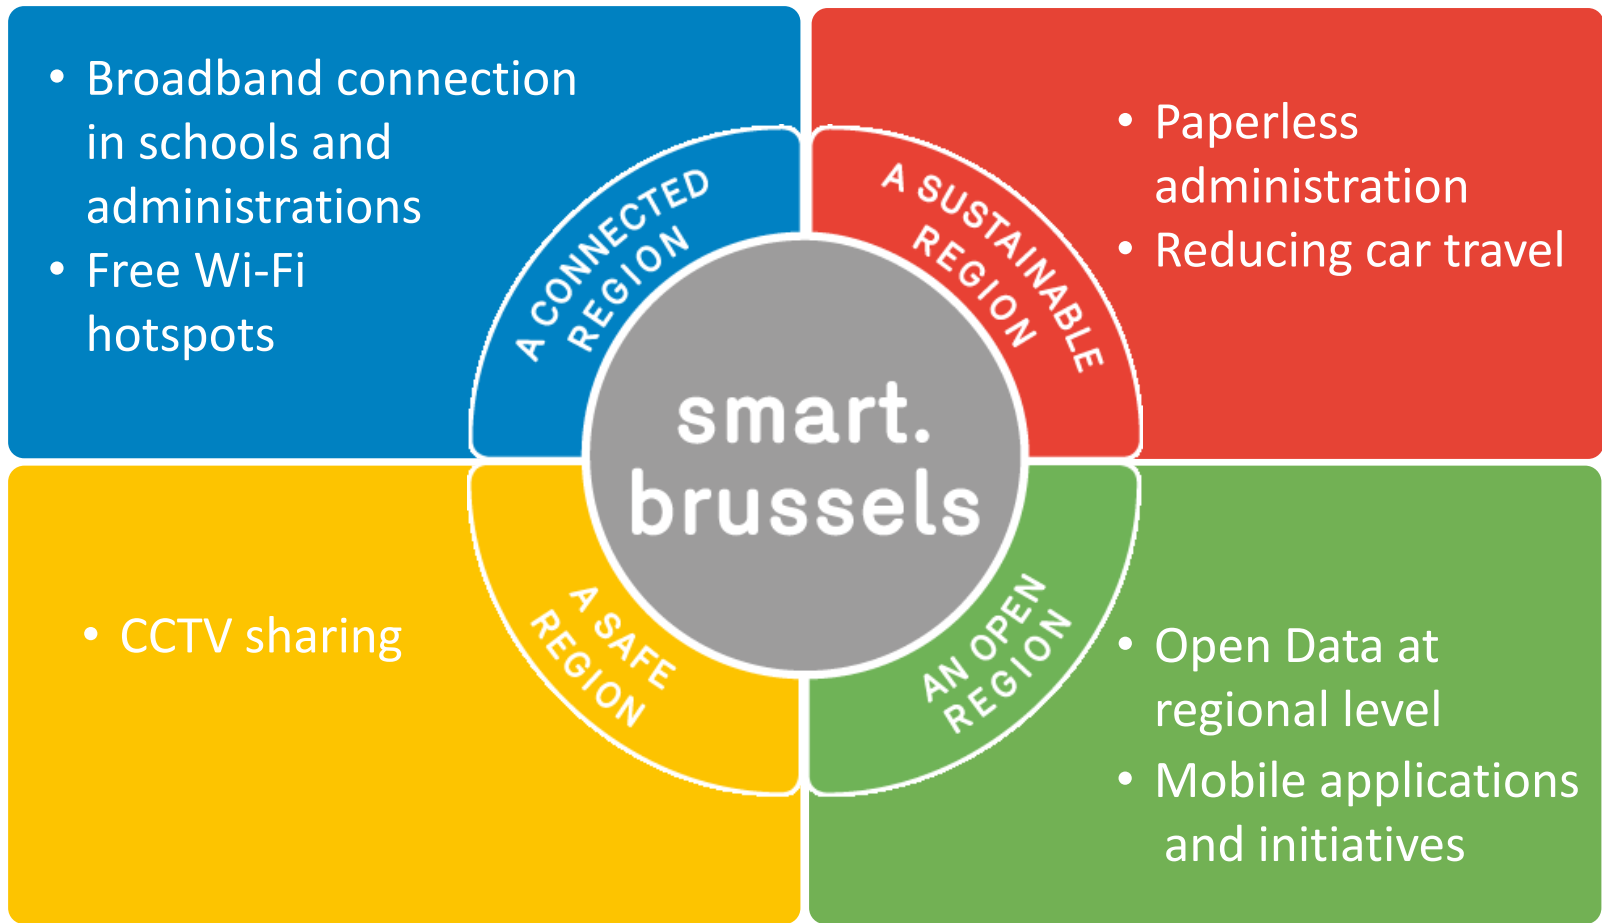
• Broadband connection in schools and administrations
• Free Wi-Fi hotspots

A CONNECTED REGION

A SUSTAINABLE REGION

• Paperless administration
• Reducing car travel

smart. brussels

• CCTV sharing

A SAFE REGION

AN OPEN REGION

• Open Data at regional level
• Mobile applications and initiatives